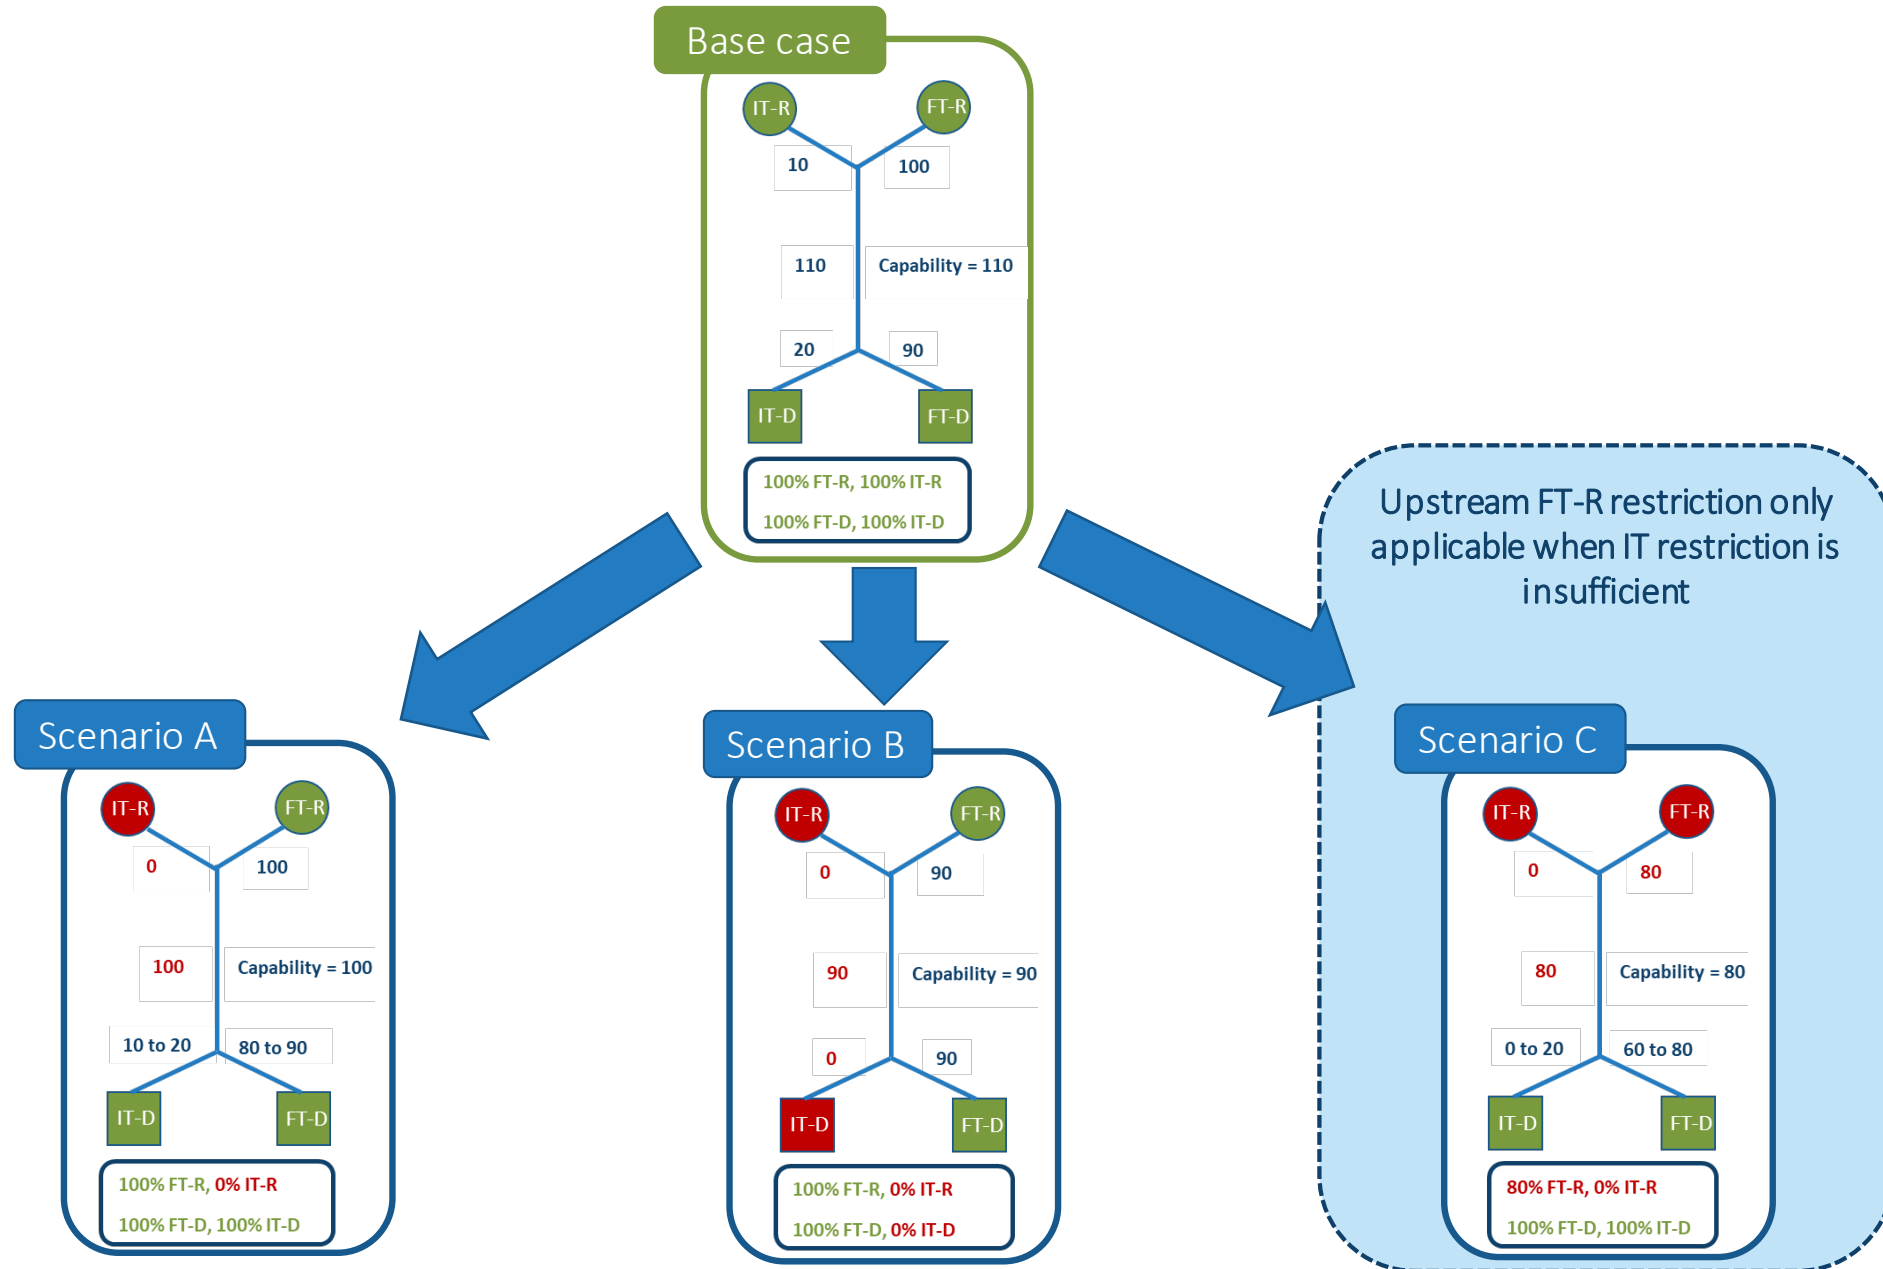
Base case

IT-R
FT-R
10
100
110
Capability = 110
20
90
IT-D
FT-D
100% FT-R, 100% IT-R
100% FT-D, 100% IT-D

Upstream FT-R restriction only applicable when IT restriction is insufficient

Scenario A

IT-R
FT-R
0
100
100
Capability = 100
10 to 20
80 to 90
IT-D
FT-D
100% FT-R, 0% IT-R
100% FT-D, 100% IT-D

Scenario B

IT-R
FT-R
0
90
90
Capability = 90
0
90
IT-D
FT-D
100% FT-R, 0% IT-R
100% FT-D, 0% IT-D

Scenario C

IT-R
FT-R
0
80
80
Capability = 80
0 to 20
60 to 80
IT-D
FT-D
80% FT-R, 0% IT-R
100% FT-D, 100% IT-D